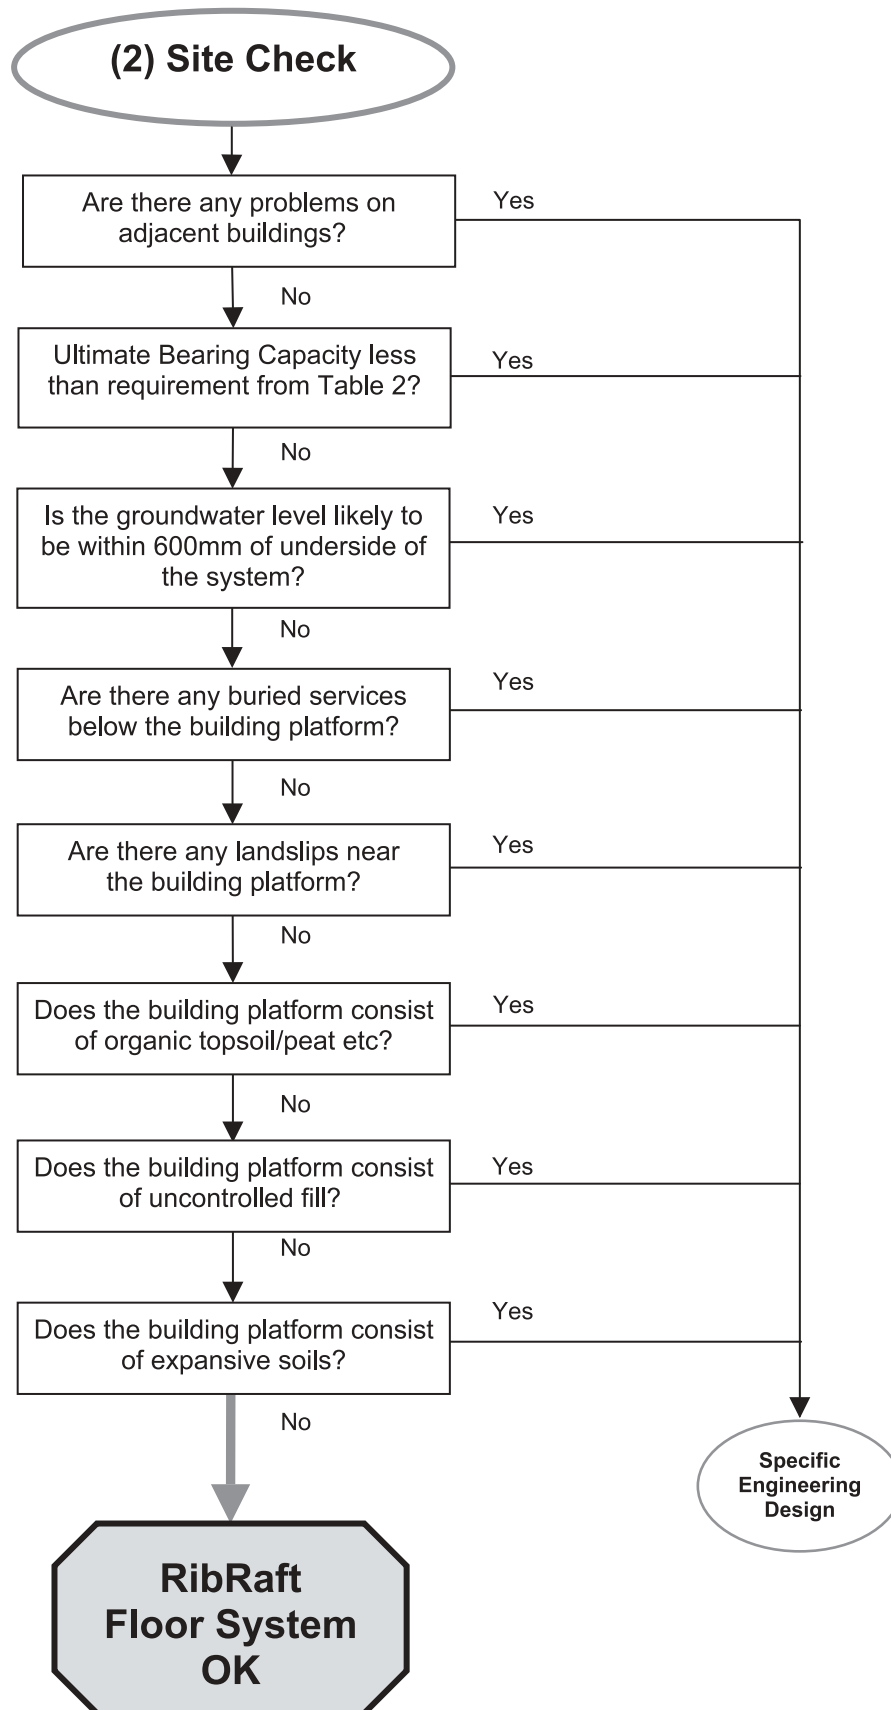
(2) Site Check

Are there any problems on adjacent buildings?

Yes

No

Ultimate Bearing Capacity less than requirement from Table 2?

Yes

No

Is the groundwater level likely to be within 600mm of underside of the system?

Yes

No

Are there any buried services below the building platform?

Yes

No

Are there any landslips near the building platform?

Yes

No

Does the building platform consist of organic topsoil/peat etc?

Yes

No

Does the building platform consist of uncontrolled fill?

Yes

No

Does the building platform consist of expansive soils?

Yes

No

Specific Engineering Design

RibRaft Floor System OK